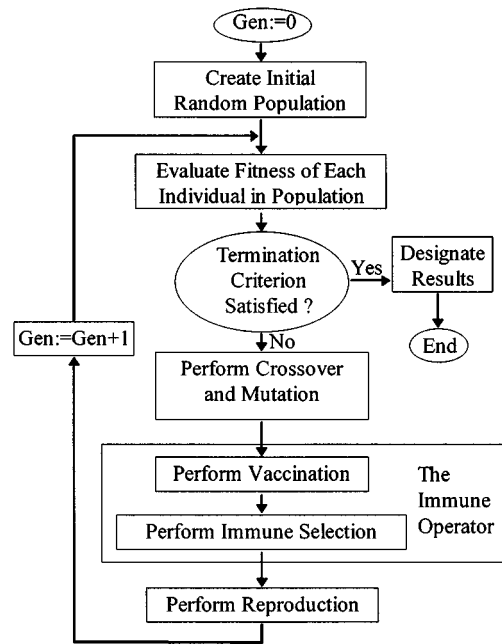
Gen:=0

Create Initial Random Population

Evaluate Fitness of Each Individual in Population

Termination Criterion Satisfied ?

Yes

Designate Results

End

Gen:=Gen+1

No

Perform Crossover and Mutation

Perform Vaccination

The Immune Operator

Perform Immune Selection

Perform Reproduction